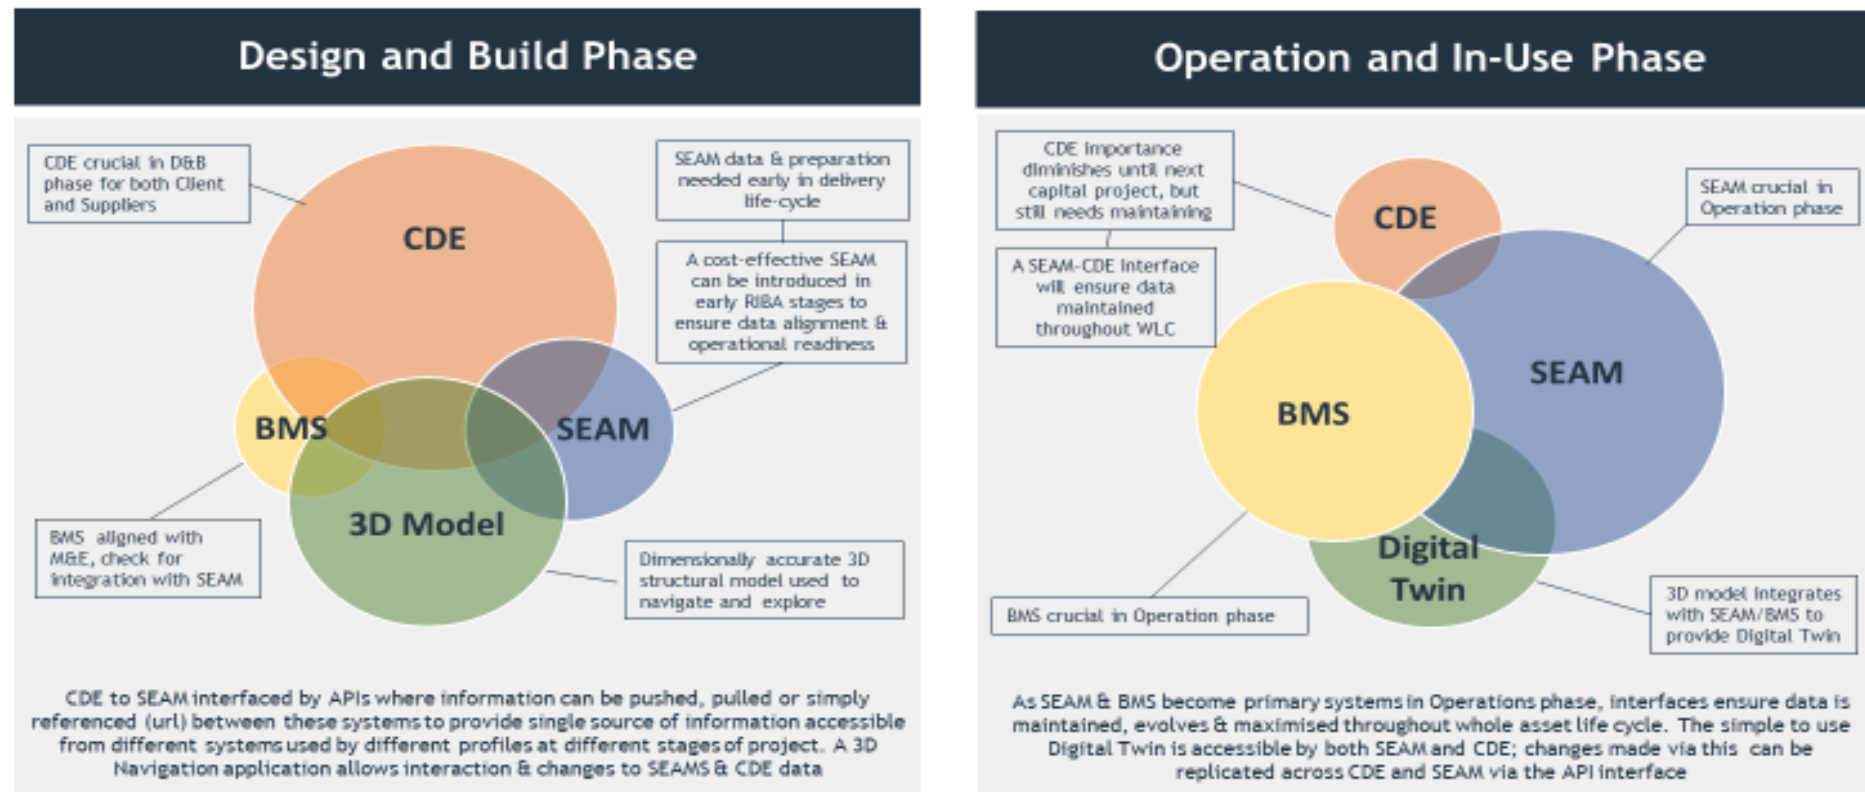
Design and Build Phase

CDE crucial in D&B phase for both Client and Suppliers

SEAM data & preparation needed early in delivery life-cycle

CDE

A cost-effective SEAM can be introduced in early RIBA stages to ensure data alignment & operational readiness

BMS

SEAM

3D Model

BMS aligned with M&E, check for integration with SEAM

Dimensionally accurate 3D structural model used to navigate and explore

CDE to SEAM interfaced by APIs where information can be pushed, pulled or simply referenced (url) between these systems to provide single source of information accessible from different systems used by different profiles at different stages of project. A 3D Navigation application allows interaction & changes to SEAMS & CDE data

Operation and In-Use Phase

CDE importance diminishes until next capital project, but still needs maintaining

CDE

SEAM crucial in Operation phase

A SEAM-CDE interface will ensure data maintained throughout WLC

SEAM

BMS

Digital Twin

BMS crucial in Operation phase

3D model integrates with SEAM/BMS to provide Digital Twin

As SEAM & BMS become primary systems in Operations phase, interfaces ensure data is maintained, evolves & maximised throughout whole asset life cycle. The simple to use Digital Twin is accessible by both SEAM and CDE; changes made via this can be replicated across CDE and SEAM via the API interface